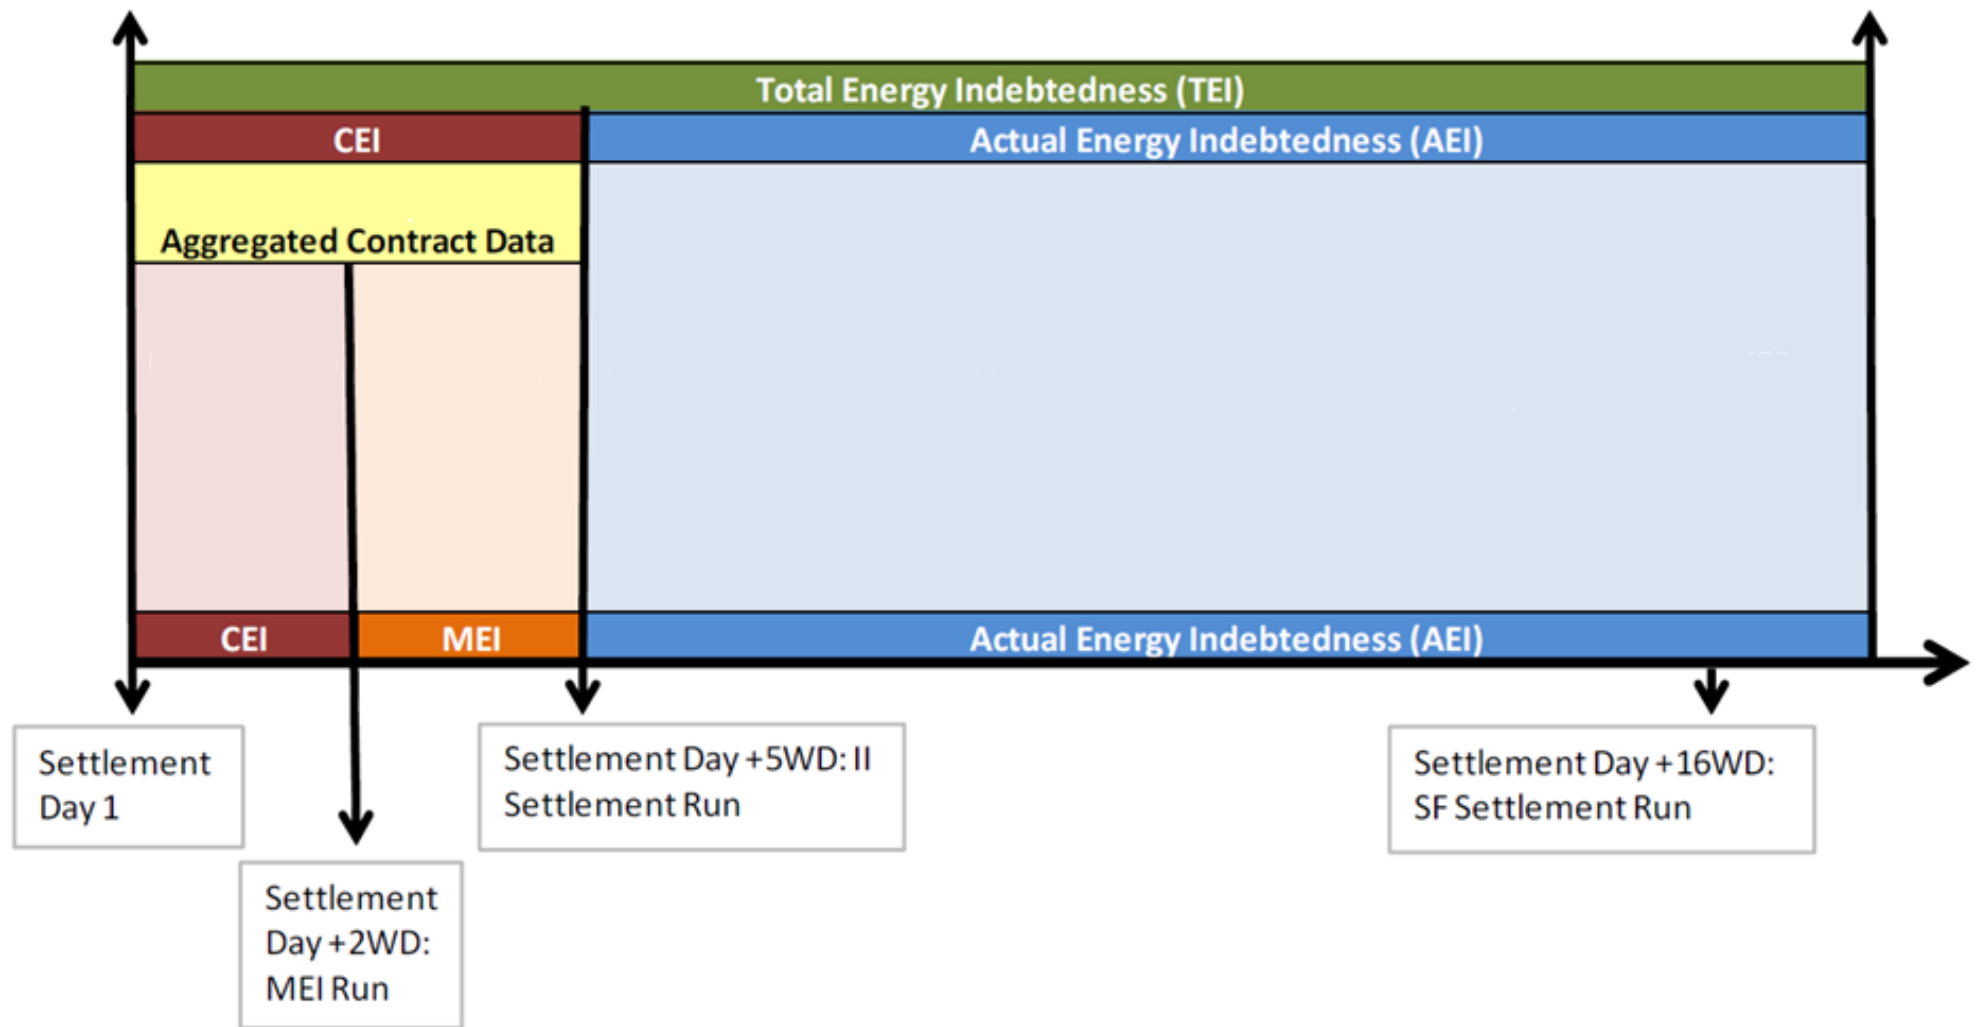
Total Energy Indebtedness (TEI)

CEI

Actual Energy Indebtedness (AEI)

Aggregated Contract Data

CEI

MEI

Actual Energy Indebtedness (AEI)

Settlement Day 1

Settlement Day +2WD: MEI Run

Settlement Day +5WD: II Settlement Run

Settlement Day +16WD: SF Settlement Run